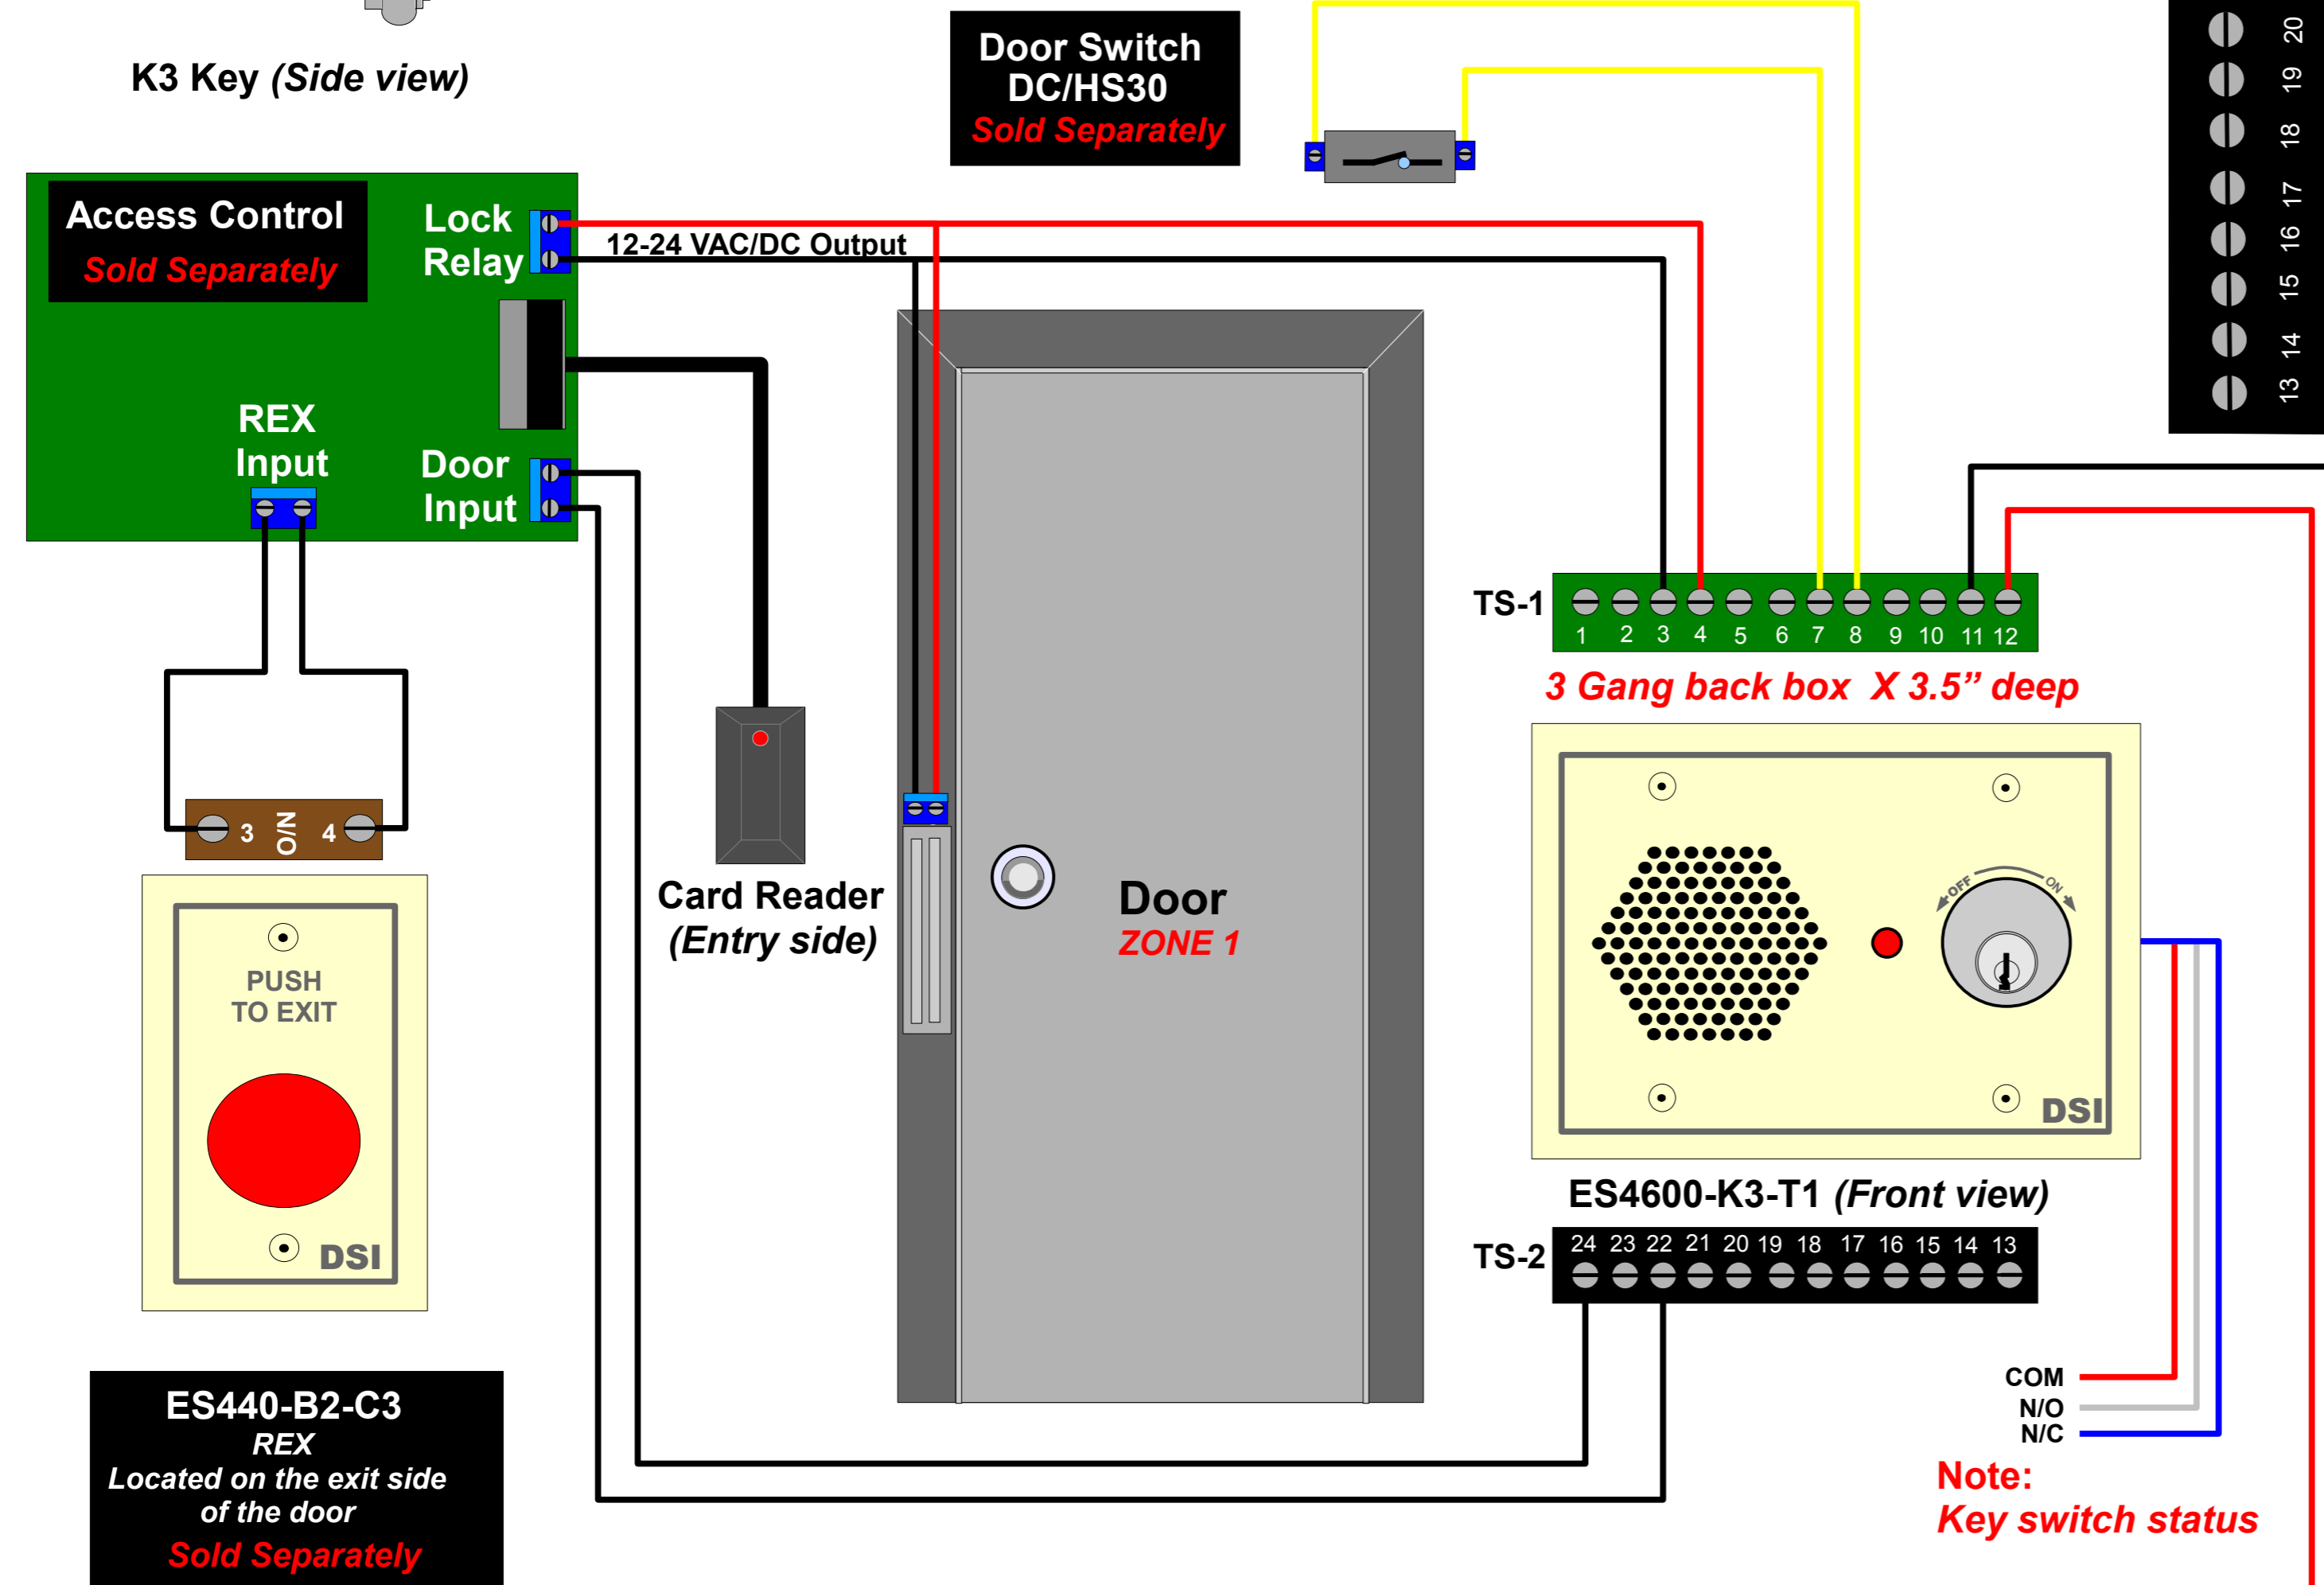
K3 Key (Side view)

Door Switch
DC/HS30
Sold Separately

20
19
18
17
16
15
14
13

Access Control
Sold Separately

Lock
Relay

12-24 VAC/DC Output

REX
Input

Door
Input

TS-1

1 2 3 4 5 6 7 8 9 10 11 12

3 Gang back box X 3.5” deep

3 N/O 4

PUSH
TO EXIT

DSI

Card Reader
(Entry side)

Door
ZONE 1

OFF ON

DSI

ES4600-K3-T1 (Front view)

TS-2

24 23 22 21 20 19 18 17 16 15 14 13

COM
N/O
N/C

Note:
Key switch status

ES440-B2-C3
REX
Located on the exit side
of the door
Sold Separately